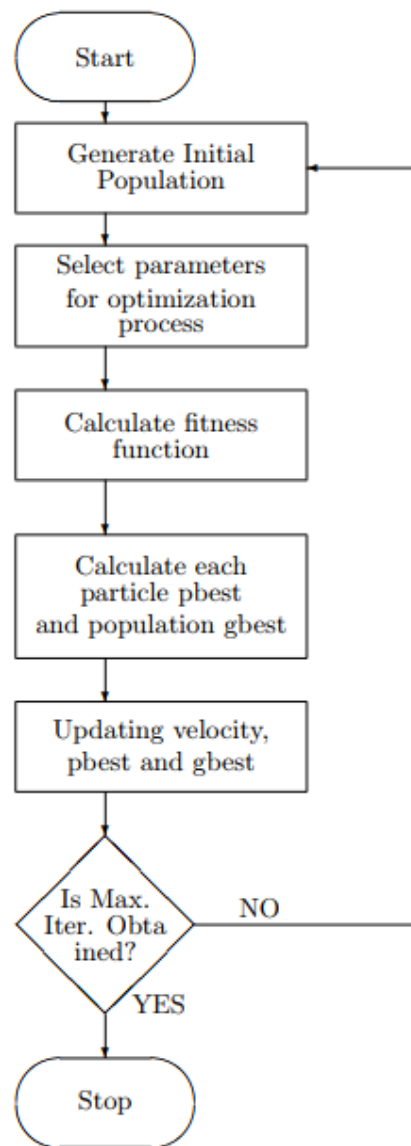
Start

Generate Initial Population

Select parameters for optimization process

Calculate fitness function

Calculate each particle pbest and population gbest

Updating velocity, pbest and gbest

Is Max. Iter. Obta ined?

NO

YES

Stop